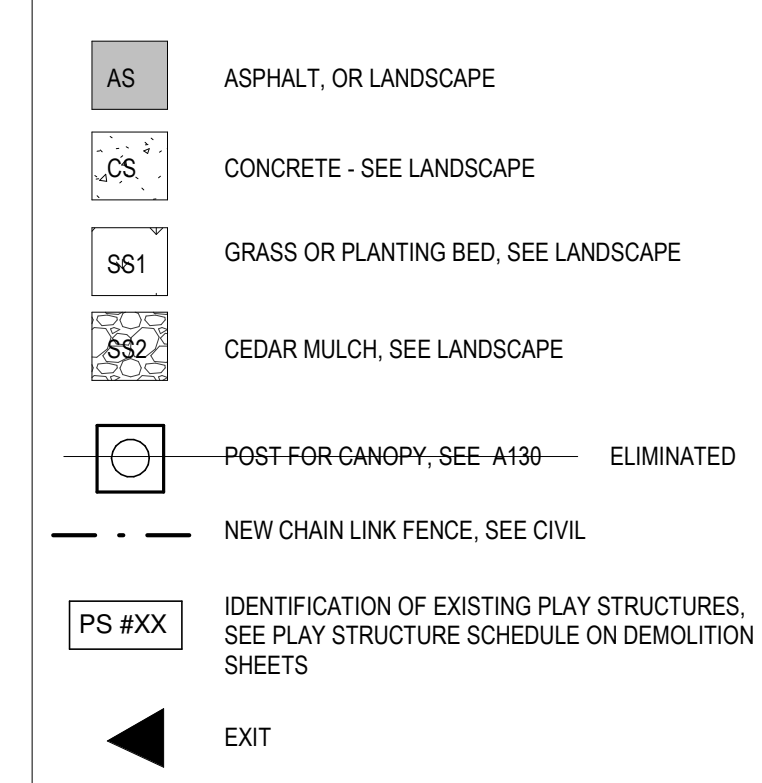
AS ASPHALT, OR LANDSCAPE

CS CONCRETE - SEE LANDSCAPE

SS1 GRASS OR PLANTING BED, SEE LANDSCAPE

SS2 CEDAR MULCH, SEE LANDSCAPE

POST FOR CANOPY, SEE A130 ELIMINATED

NEW CHAIN LINK FENCE, SEE CIVIL

PS #XX IDENTIFICATION OF EXISTING PLAY STRUCTURES, SEE PLAY STRUCTURE SCHEDULE ON DEMOLITION SHEETS

EXIT